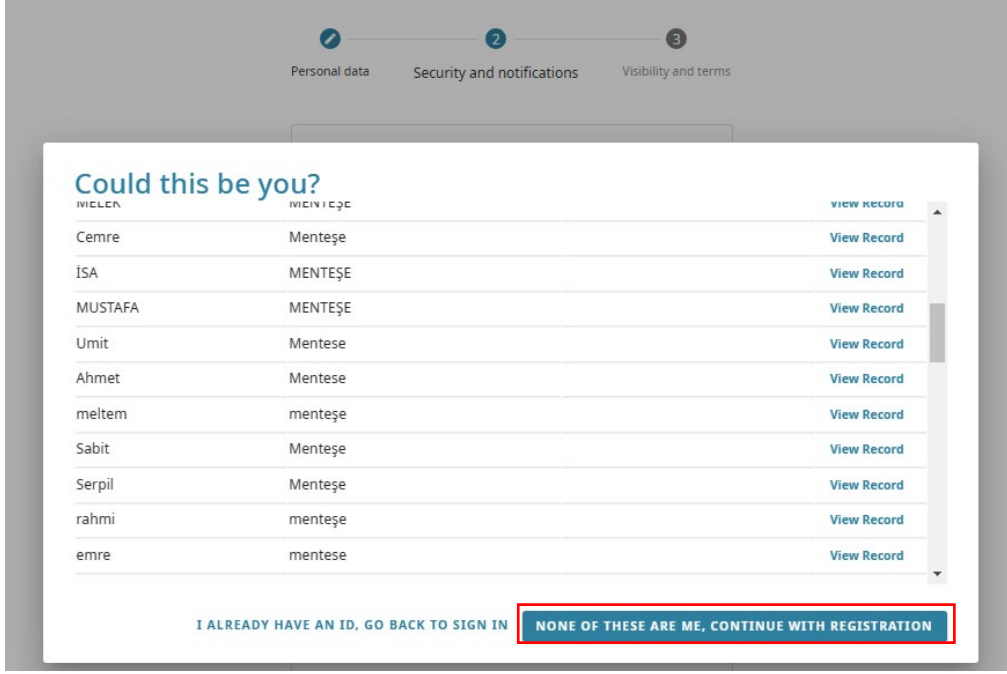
2

3

Personal data

Security and notifications

Visibility and terms

Could this be you?

| | | |
|---|---|---|
| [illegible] | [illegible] | View Record |
| Cemre | Menteşe | View Record |
| İSA | MENTEŞE | View Record |
| MUSTAFA | MENTEŞE | View Record |
| Umit | Mentese | View Record |
| Ahmet | Mentese | View Record |
| meltem | menteşe | View Record |
| Sabit | Menteşe | View Record |
| Serpil | Menteşe | View Record |
| rahmi | menteşe | View Record |
| emre | mentese | View Record |

I ALREADY HAVE AN ID, GO BACK TO SIGN IN

NONE OF THESE ARE ME, CONTINUE WITH REGISTRATION